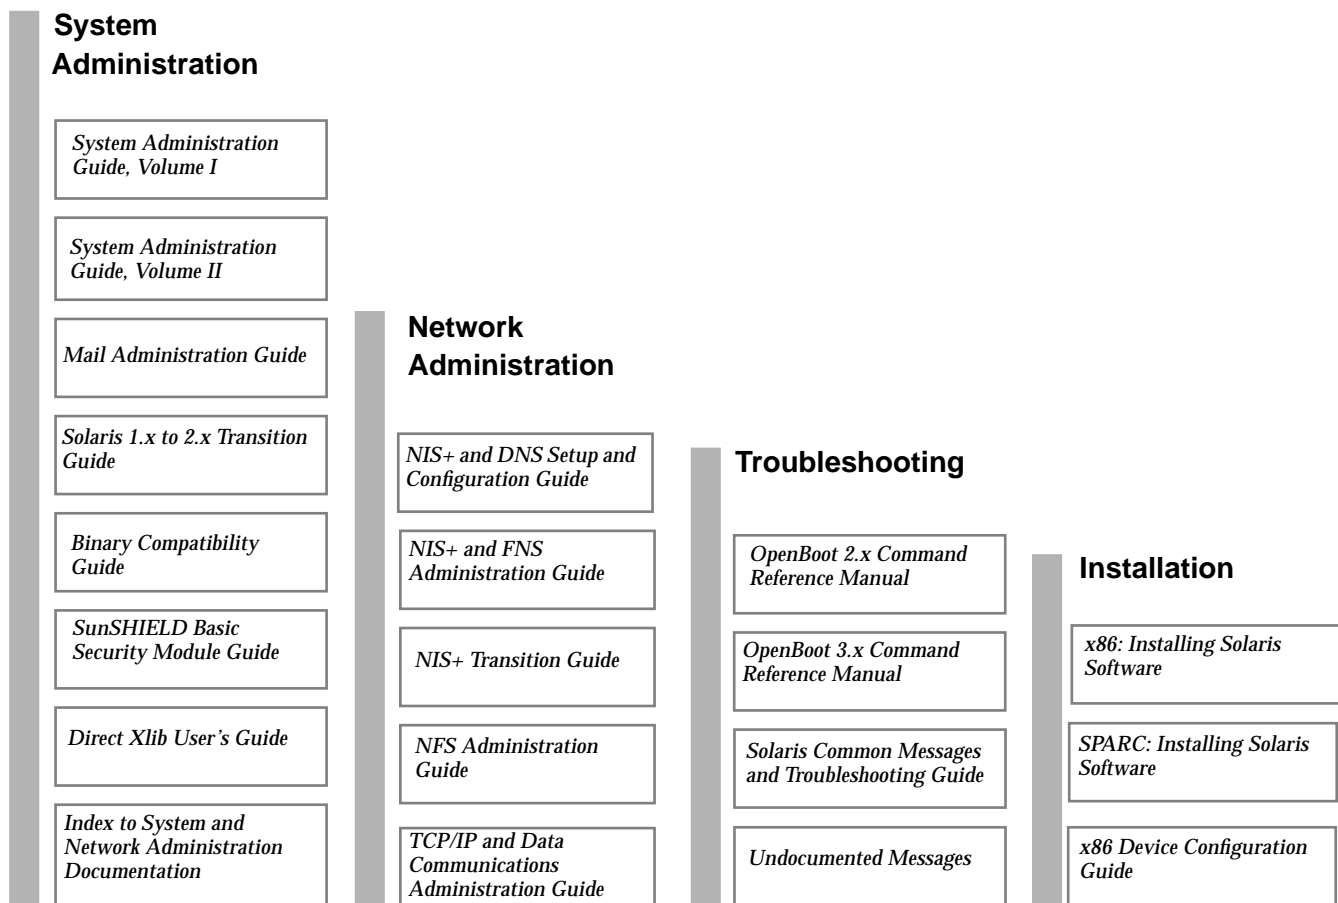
System Administration

System Administration Guide, Volume I

System Administration Guide, Volume II

Mail Administration Guide

Solaris 1.x to 2.x Transition Guide

Binary Compatibility Guide

SunSHIELD Basic Security Module Guide

Direct Xlib User's Guide

Index to System and Network Administration Documentation

Network Administration

NIS+ and DNS Setup and Configuration Guide

NIS+ and FNS Administration Guide

NIS+ Transition Guide

NFS Administration Guide

TCP/IP and Data Communications Administration Guide

Troubleshooting

OpenBoot 2.x Command Reference Manual

OpenBoot 3.x Command Reference Manual

Solaris Common Messages and Troubleshooting Guide

Undocumented Messages

Installation

x86: Installing Solaris Software

SPARC: Installing Solaris Software

x86 Device Configuration Guide